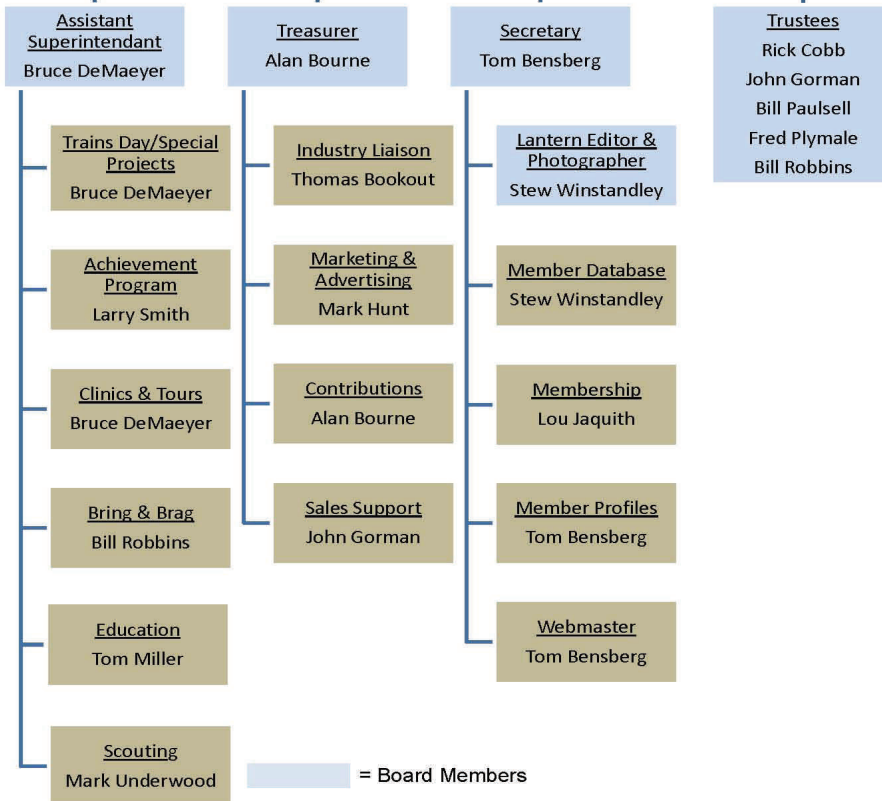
Assistant Superintendant
Bruce DeMaeyer

Trains Day/Special Projects
Bruce DeMaeyer

Achievement Program
Larry Smith

Clinics & Tours
Bruce DeMaeyer

Bring & Brag
Bill Robbins

Education
Tom Miller

Scouting
Mark Underwood

Treasurer
Alan Bourne

Industry Liaison
Thomas Bookout

Marketing & Advertising
Mark Hunt

Contributions
Alan Bourne

Sales Support
John Gorman

Secretary
Tom Bensberg

Lantern Editor & Photographer
Stew Winstandley

Member Database
Stew Winstandley

Membership
Lou Jaquith

Member Profiles
Tom Bensberg

Webmaster
Tom Bensberg

Trustees
Rick Cobb
John Gorman
Bill Paulsell
Fred Plymale
Bill Robbins

= Board Members